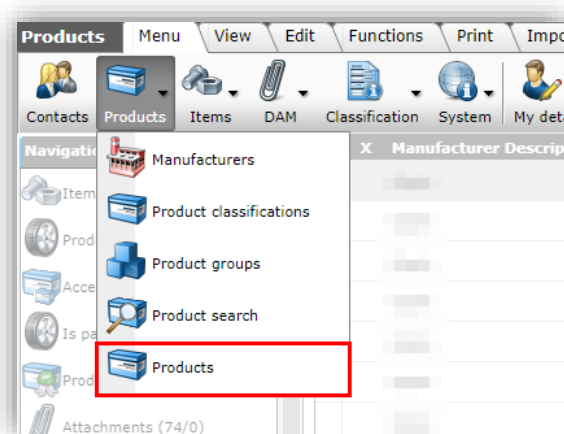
Products Menu View Edit Functions Print Impo

Contacts Products Items DAM Classification System My deta

Navigati X Manufacturer Descrip

Item
Prod
Acce
Is pa
Prod
Attachments (74/0)

Manufacturers
Product classifications
Product groups
Product search
Products